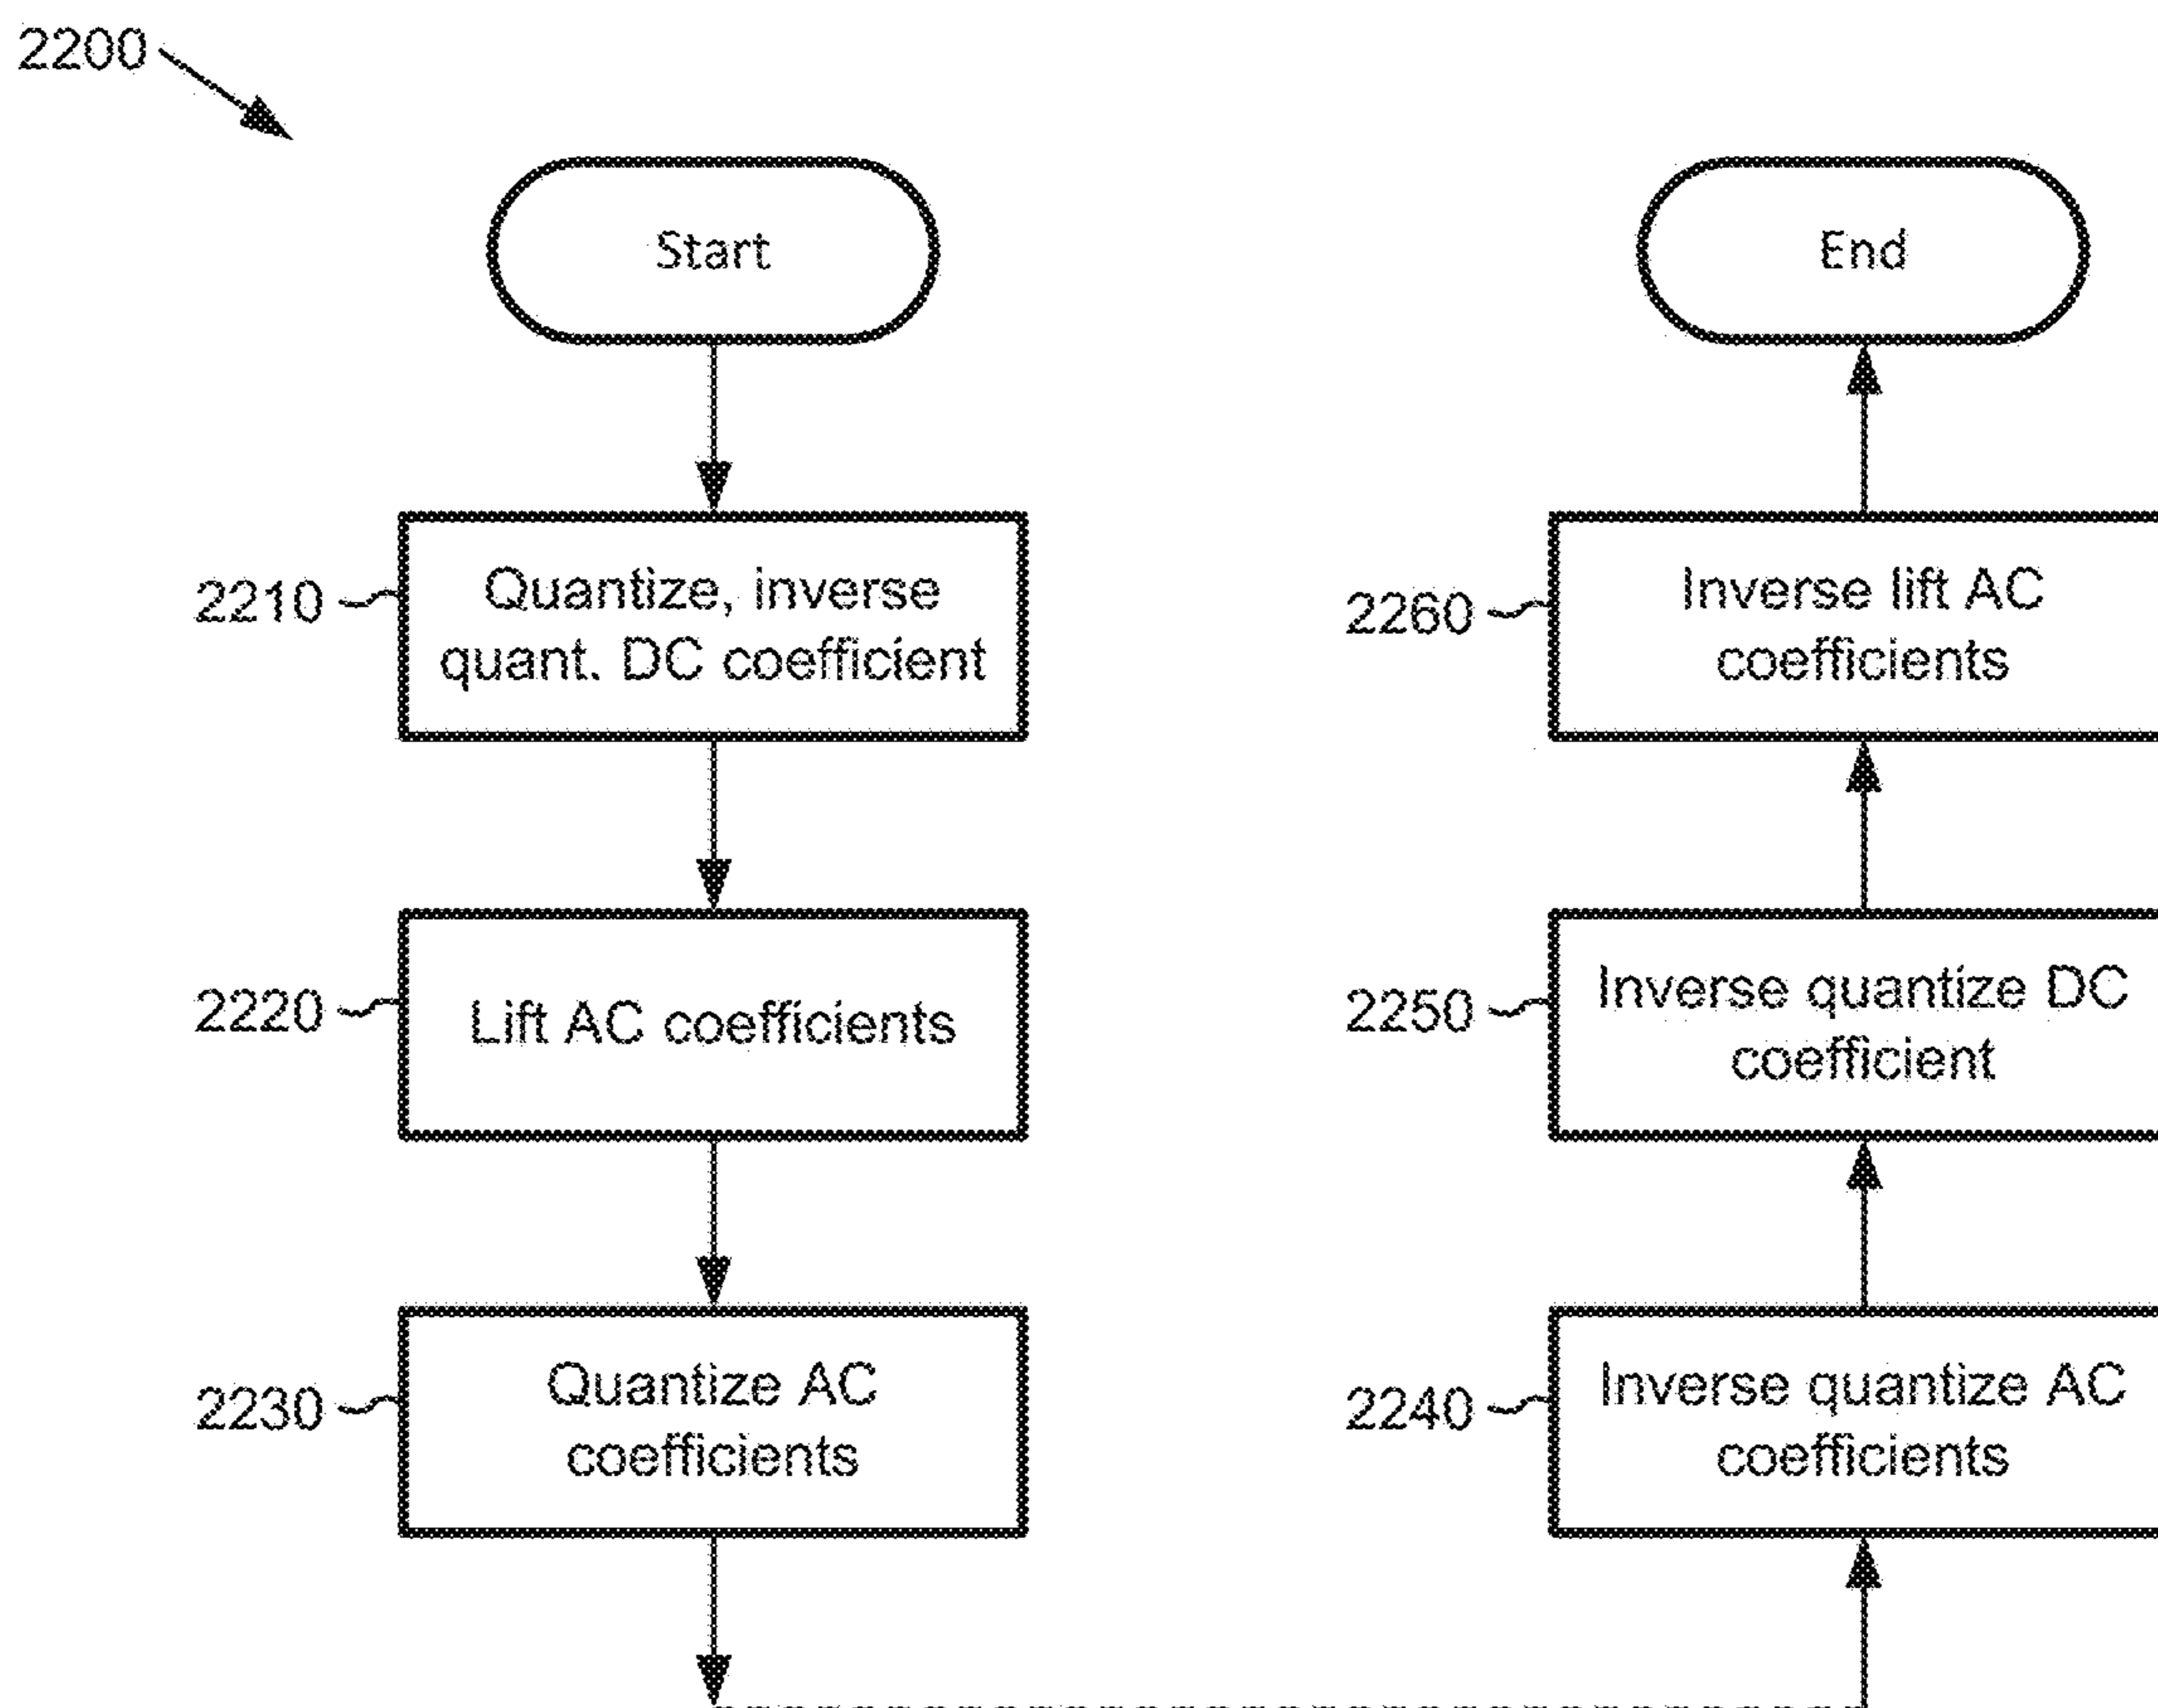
2200

Start

2210 Quantize, inverse quant. DC coefficient

2220 Lift AC coefficients

2230 Quantize AC coefficients

End

2260 Inverse lift AC coefficients

2250 Inverse quantize DC coefficient

2240 Inverse quantize AC coefficients